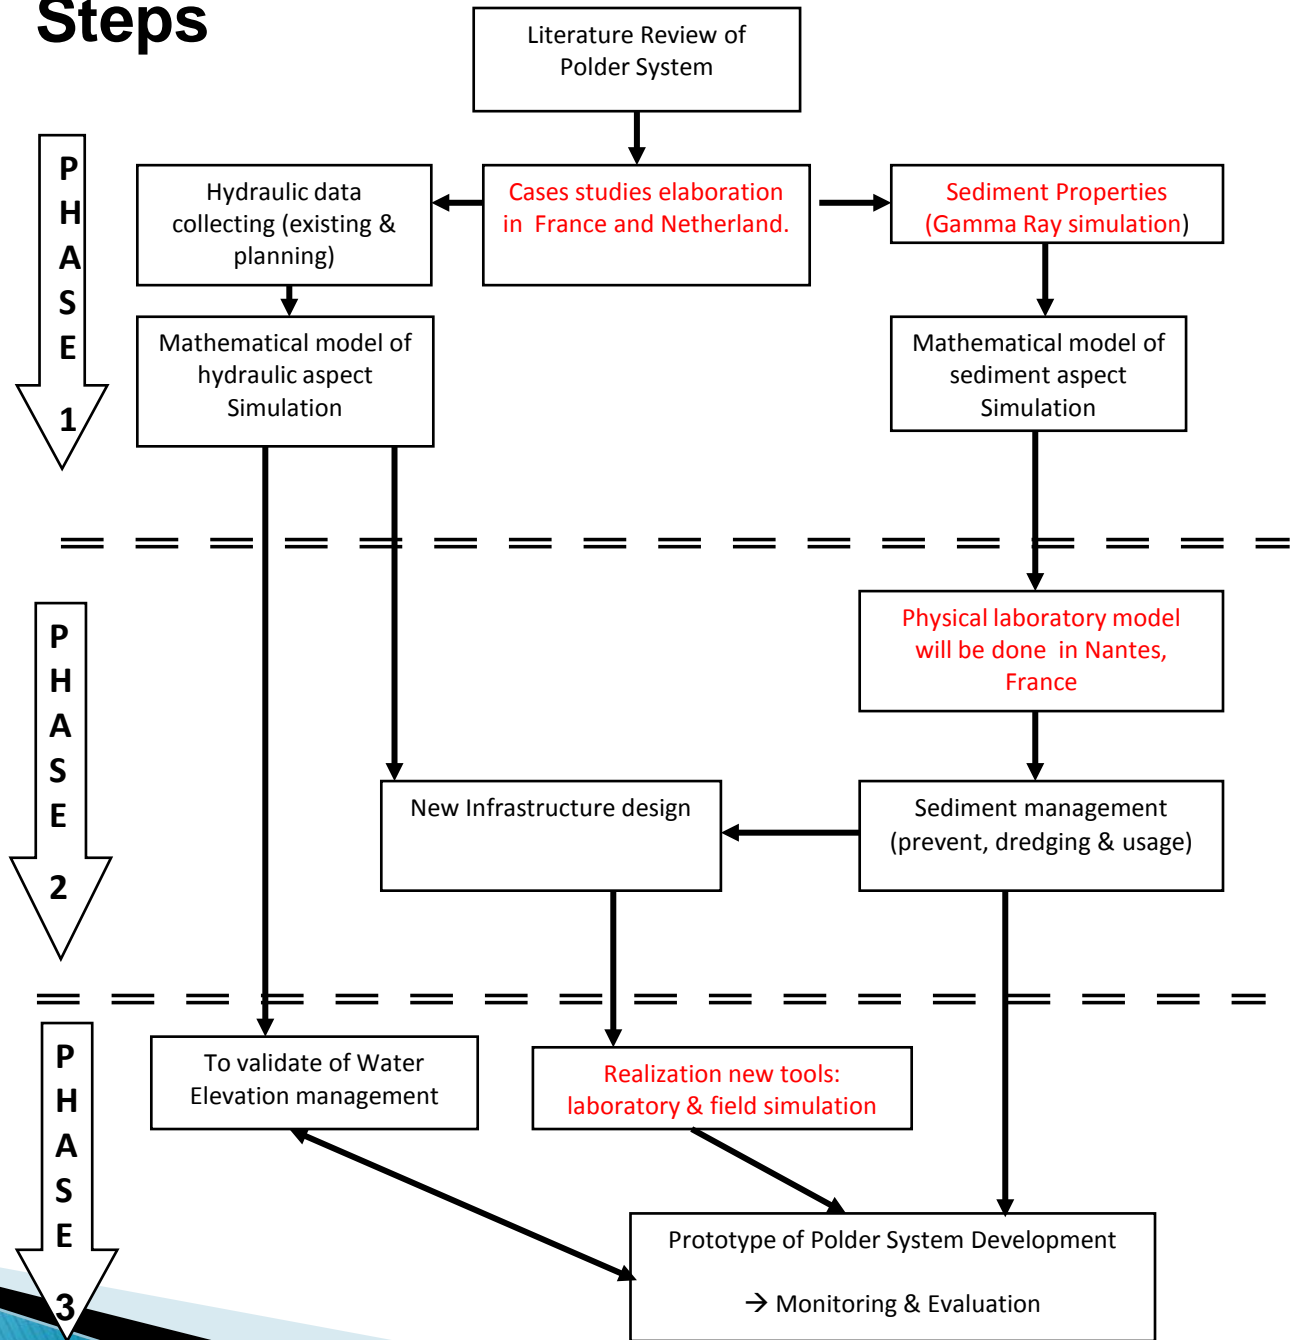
Steps

Literature Review of Polder System

PHASE 1

Hydraulic data collecting (existing & planning)

Cases studies elaboration in France and Netherland.

Sediment Properties (Gamma Ray simulation)

Mathematical model of hydraulic aspect Simulation

Mathematical model of sediment aspect Simulation

PHASE 2

Physical laboratory model will be done in Nantes, France

New Infrastructure design

Sediment management (prevent, dredging & usage)

PHASE 3

To validate of Water Elevation management

Realization new tools: laboratory & field simulation

Prototype of Polder System Development

→ Monitoring & Evaluation